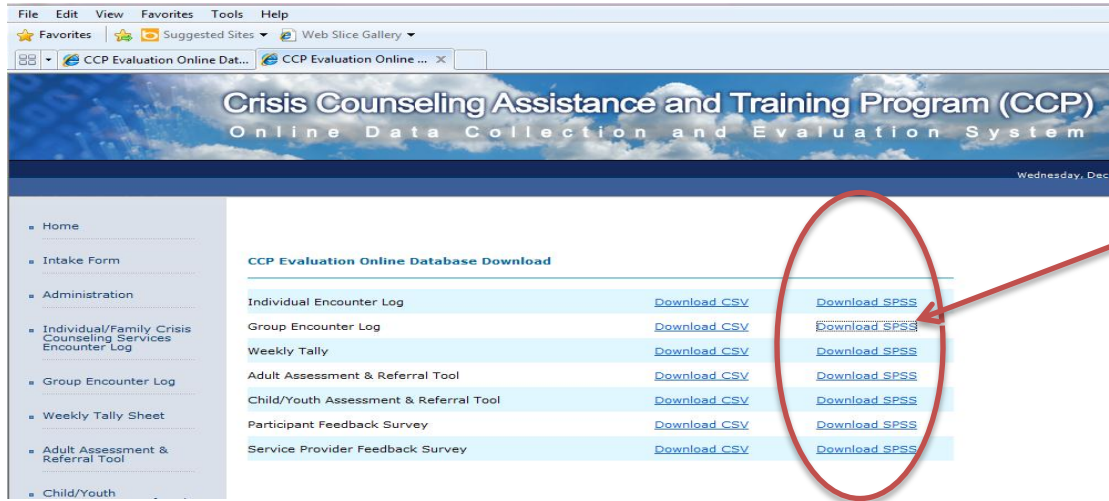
File Edit View Favorites Tools Help

Favorites Suggested Sites ▾ Web Slice Gallery ▾

CCP Evaluation Online Dat... CCP Evaluation Online ... ✕

Crisis Counseling Assistance and Training Program (CCP)
Online Data Collection and Evaluation System

Wednesday, Dec

Home

Intake Form

Administration

Individual/Family Crisis Counseling Services Encounter Log

Group Encounter Log

Weekly Tally Sheet

Adult Assessment & Referral Tool

Child/Youth

CCP Evaluation Online Database Download

| | | |
|---|---|---|
| Individual Encounter Log | Download CSV | Download SPSS |
| Group Encounter Log | Download CSV | Download SPSS |
| Weekly Tally | Download CSV | Download SPSS |
| Adult Assessment & Referral Tool | Download CSV | Download SPSS |
| Child/Youth Assessment & Referral Tool | Download CSV | Download SPSS |
| Participant Feedback Survey | Download CSV | Download SPSS |
| Service Provider Feedback Survey | Download CSV | Download SPSS |